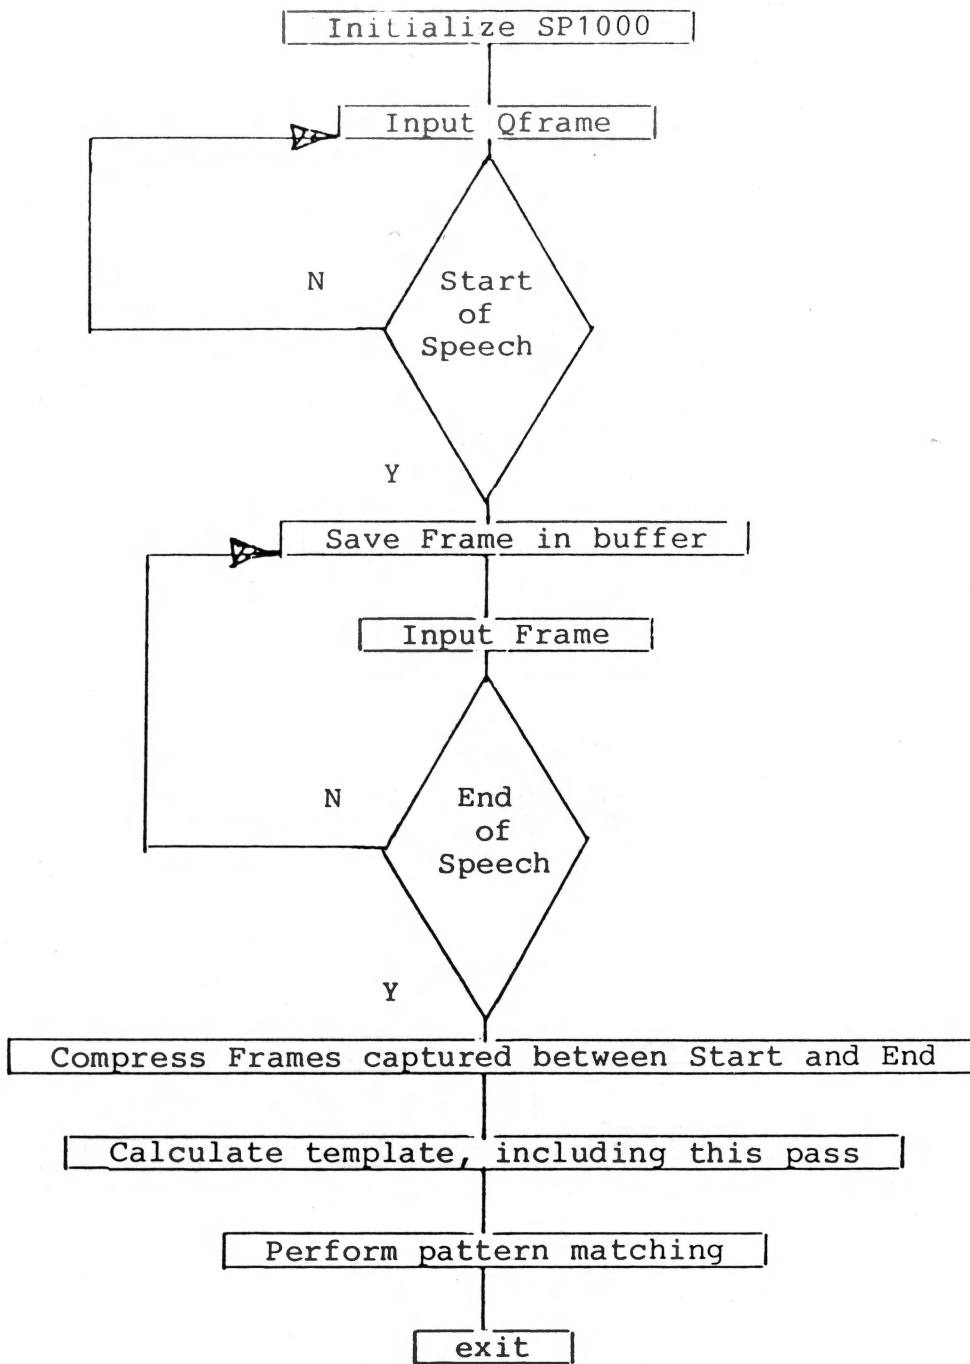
Initialize SP1000

Input Qframe

N

Start of Speech

Y

Save Frame in buffer

Input Frame

N

End of Speech

Y

Compress Frames captured between Start and End

Calculate template, including this pass

Perform pattern matching

exit